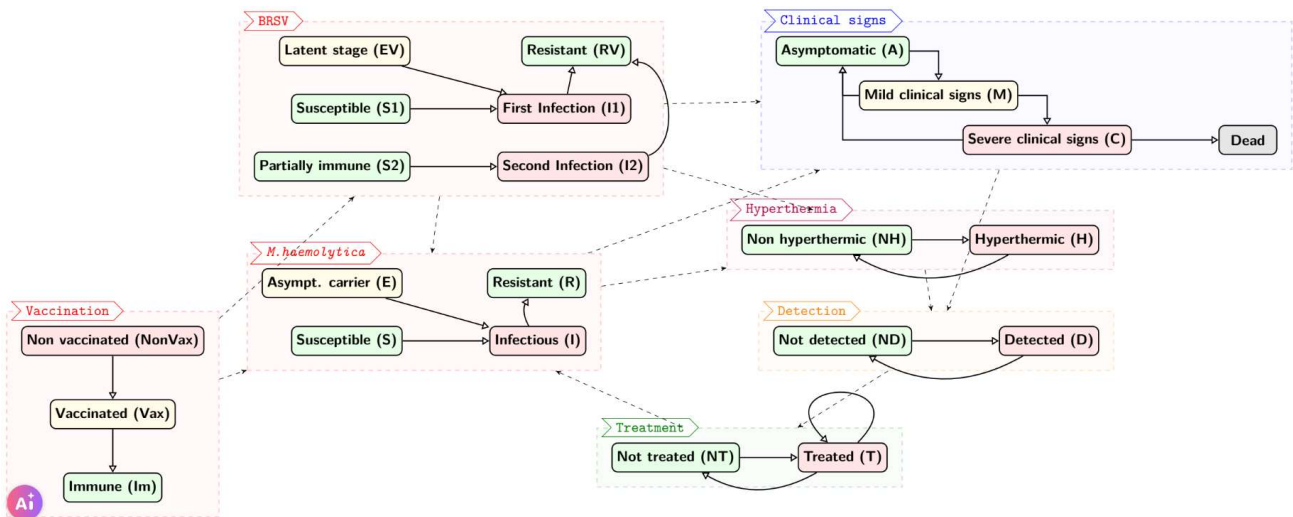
BRSV

Latent stage (EV)

Resistant (RV)

Susceptible (S1)

First Infection (I1)

Partially immune (S2)

Second Infection (I2)

Clinical signs

Asymptomatic (A)

Mild clinical signs (M)

Severe clinical signs (C)

Dead

Hyperthermia

Non hyperthermic (NH)

Hyperthermic (H)

M.haemolytica

Asympt. carrier (E)

Resistant (R)

Susceptible (S)

Infectious (I)

Detection

Not detected (ND)

Detected (D)

Vaccination

Non vaccinated (NonVax)

Vaccinated (Vax)

Immune (Im)

Treatment

Not treated (NT)

Treated (T)

Ai